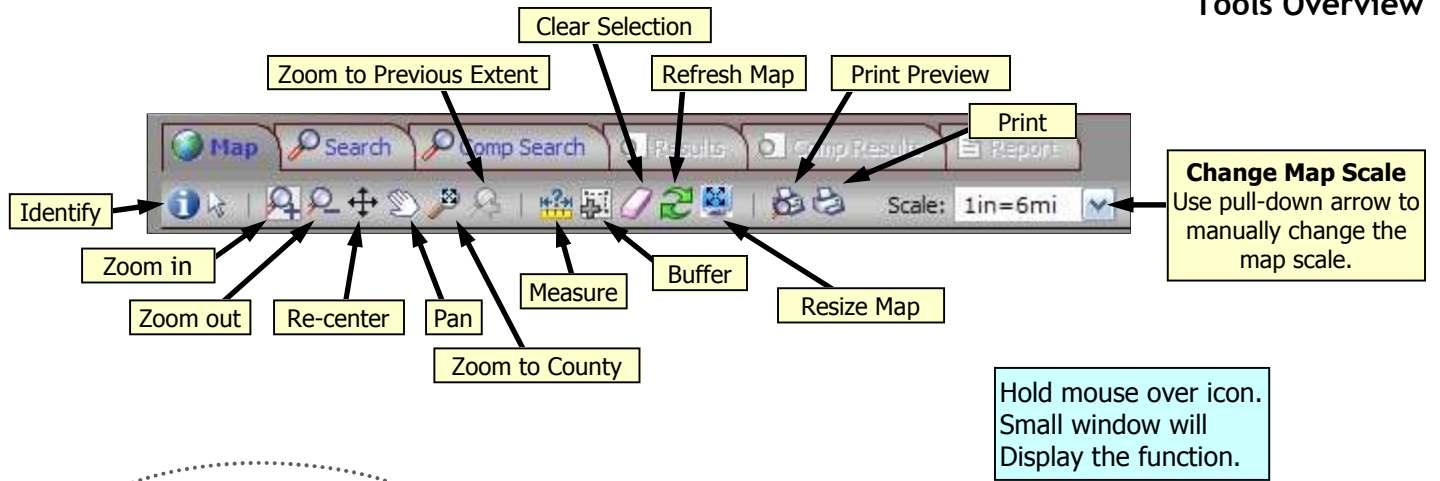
Tools Overview

Clear Selection

Zoom to Previous Extent

Refresh Map

Print Preview

Print

Map Search Comp Search Results Comp Results Report

Identify

Scale: 1in=6mi

**Change Map Scale**
Use pull-down arrow to manually change the map scale.

Zoom in

Buffer

Measure

Zoom out

Re-center

Pan

Resize Map

Zoom to County

Hold mouse over icon. Small window will Display the function.